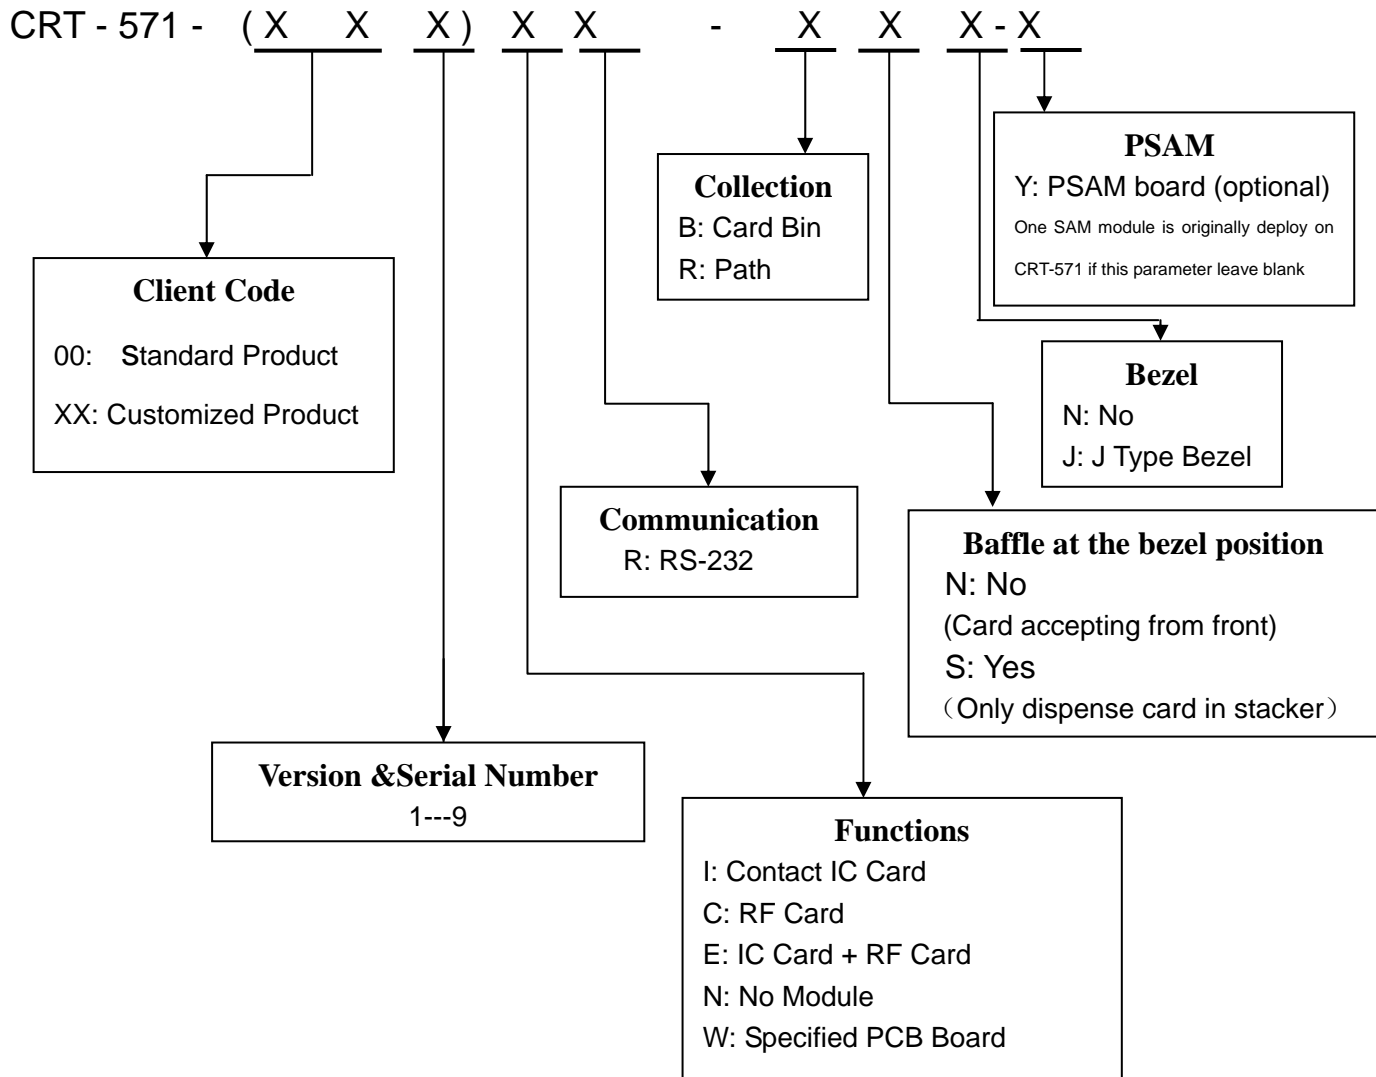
CRT - 571 - ( X X X ) X X - X X X - X

PSAM
Y: PSAM board (optional)
One SAM module is originally deploy on CRT-571 if this parameter leave blank

Collection
B: Card Bin
R: Path

Client Code
00: Standard Product
XX: Customized Product

Bezel
N: No
J: J Type Bezel

Communication
R: RS-232

Baffle at the bezel position
N: No
(Card accepting from front)
S: Yes
（Only dispense card in stacker）

Version &Serial Number
1---9

Functions
I: Contact IC Card
C: RF Card
E: IC Card + RF Card
N: No Module
W: Specified PCB Board